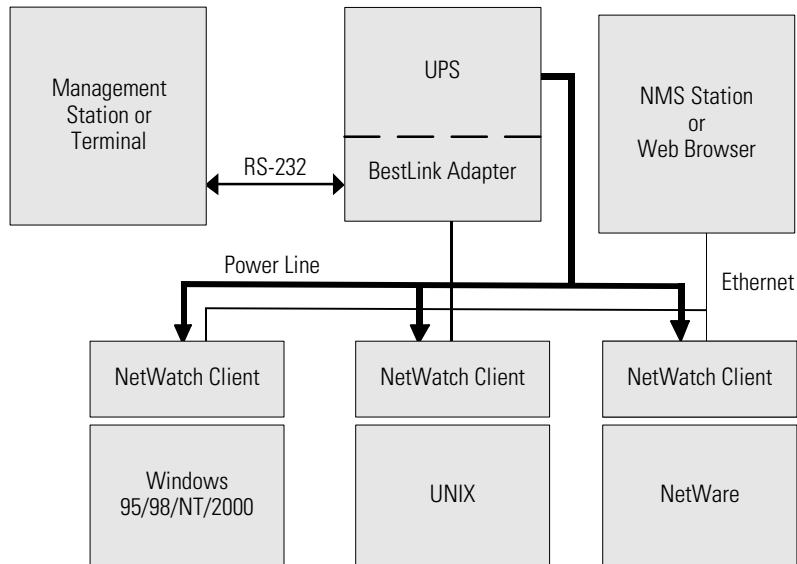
Management Station or Terminal

UPS

BestLink Adapter

NMS Station or Web Browser

RS-232

Power Line

Ethernet

NetWatch Client

NetWatch Client

NetWatch Client

Windows 95/98/NT/2000

UNIX

NetWare